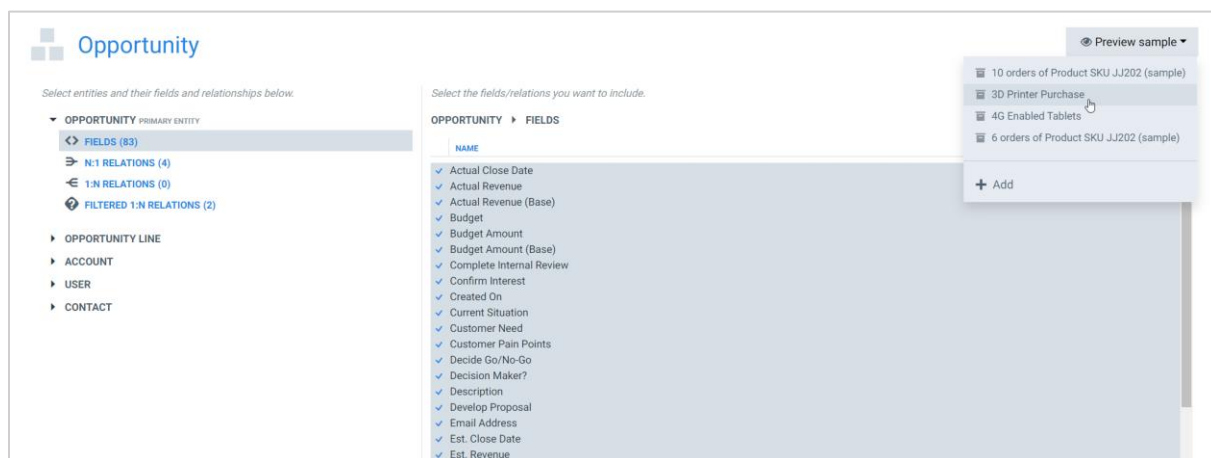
Opportunity

Preview sample

10 orders of Product SKU JJ202 (sample)
3D Printer Purchase
4G Enabled Tablets
6 orders of Product SKU JJ202 (sample)

+ Add

Select entities and their fields and relationships below.

OPPORTUNITY PRIMARY ENTITY
<> FIELDS (83)
N:1 RELATIONS (4)
1:N RELATIONS (0)
FILTERED 1:N RELATIONS (2)

OPPORTUNITY LINE
ACCOUNT
USER
CONTACT

Select the fields/relations you want to include.

OPPORTUNITY ▸ FIELDS

NAME

Actual Close Date
Actual Revenue
Actual Revenue (Base)
Budget
Budget Amount
Budget Amount (Base)
Complete Internal Review
Confirm Interest
Created On
Current Situation
Customer Need
Customer Pain Points
Decide Go/No-Go
Decision Maker?
Description
Develop Proposal
Email Address
Est. Close Date
Est. Revenue